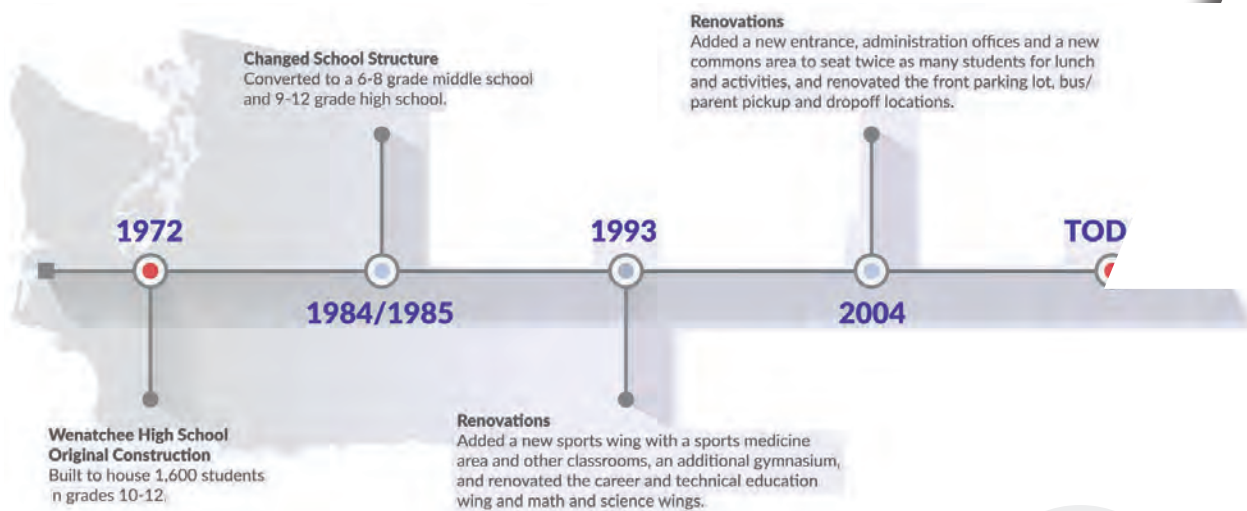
Renovations
Added a new entrance, administration offices and a new commons area to seat twice as many students for lunch and activities, and renovated the front parking lot, bus/parent pickup and dropoff locations.

Changed School Structure
Converted to a 6-8 grade middle school and 9-12 grade high school.

1972

1993

TOD

1984/1985

2004

Wenatchee High School Original Construction
Built to house 1,600 students n grades 10-12.

Renovations
Added a new sports wing with a sports medicine area and other classrooms, an additional gymnasium, and renovated the career and technical education wing and math and science wings.